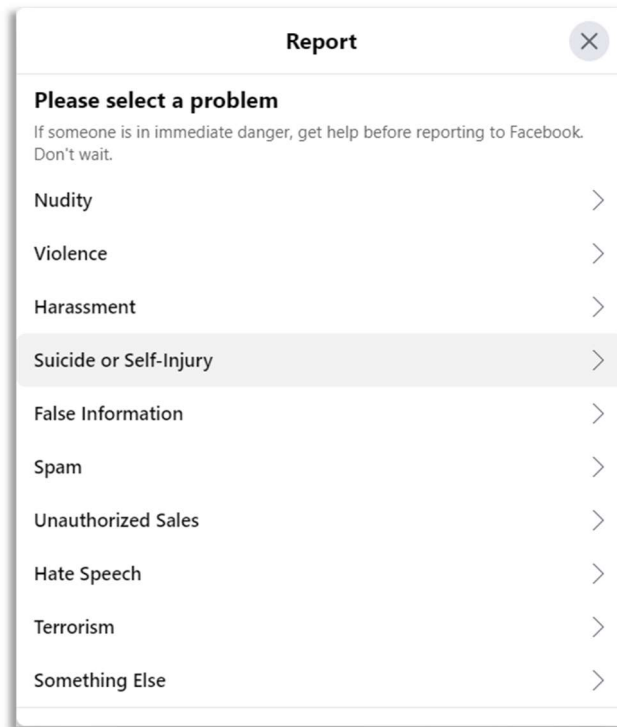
Report

Please select a problem

If someone is in immediate danger, get help before reporting to Facebook. Don't wait.

Nudity

Violence

Harassment

Suicide or Self-Injury

False Information

Spam

Unauthorized Sales

Hate Speech

Terrorism

Something Else